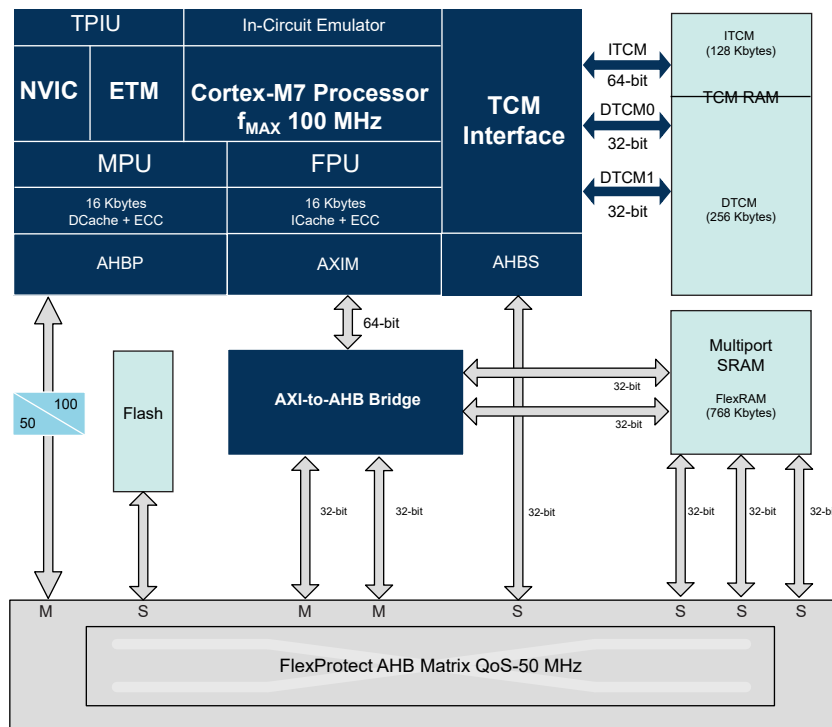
TPIU

In-Circuit Emulator

NVIC

ETM

Cortex-M7 Processor $f_{MAX}$ 100 MHz

TCM Interface

MPU

FPU

16 Kbytes DCache + ECC

16 Kbytes ICache + ECC

AHBP

AXIM

AHBS

ITCM 64-bit

DTCM0 32-bit

DTCM1 32-bit

ITCM (128 Kbytes)

TCM RAM

DTCM (256 Kbytes)

64-bit

100

50

Flash

AXI-to-AHB Bridge

Multiport SRAM

FlexRAM (768 Kbytes)

32-bit

32-bit

32-bit

32-bit

32-bit

32-bit

32-bit

32-bi

M

S

M

M

S

S

S

S

FlexProtect AHB Matrix QoS-50 MHz